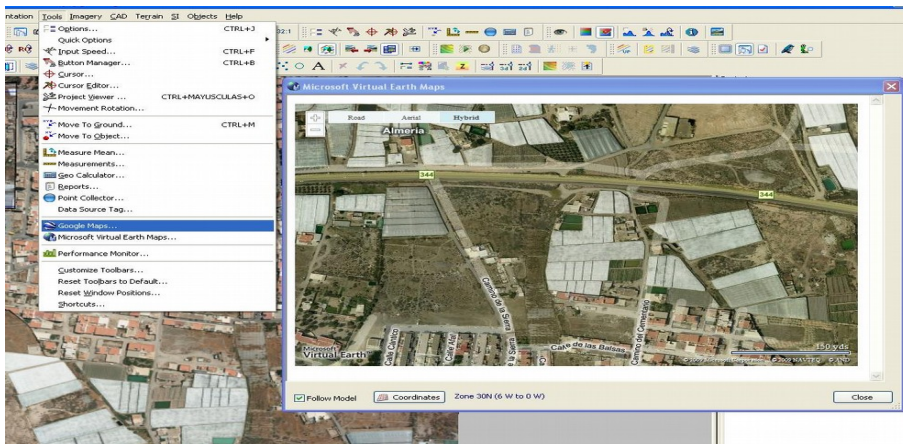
ntation Tools Imagery CAD Terrain SI Objects Help

Options... CTRL+J
Quick Options
Input Speed... CTRL+F
Button Manager... CTRL+B
Cursor...
Cursor Editor...
Project Viewer ... CTRL+MAYUSCULAS+O
Movement Rotation...
Move To Ground... CTRL+M
Move To Object...
Measure Mean...
Measurements...
Geo Calculator...
Reports...
Point Collector...
Data Source Tag...
Google Maps...
Microsoft Virtual Earth Maps...
Performance Monitor...
Customize Toolbars...
Reset Toolbars to Default...
Reset Window Positions...
Shortcuts...

Microsoft Virtual Earth Maps

Road Aerial Hybrid

Almeria

344

344

Camino de la Sierra

Calle de las Balsas

Camino del Cementerio

Calle Cantico

Calle Alar

Microsoft Virtual Earth

150 yds

© 2009 NAVTEQ

Follow Model Coordinates Zone 30N (6 W to 0 W) Close